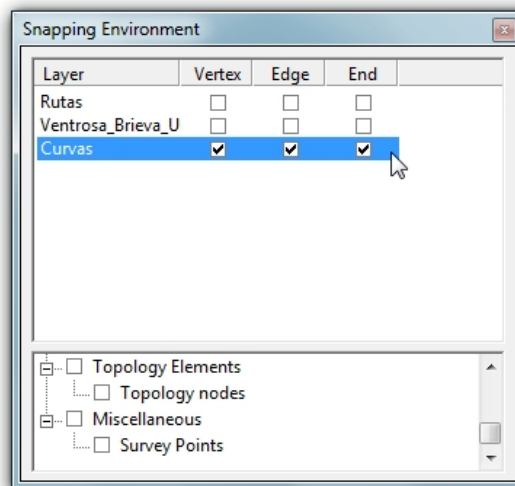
Snapping Environment

| Layer | Vertex | Edge | End |
|---|---|---|---|
| Rutas | ☐ | ☐ | ☐ |
| Ventrosa_Brieva_U | ☐ | ☐ | ☐ |
| Curvas | ☑ | ☑ | ☑ |

Topology Elements
Topology nodes
Miscellaneous
Survey Points